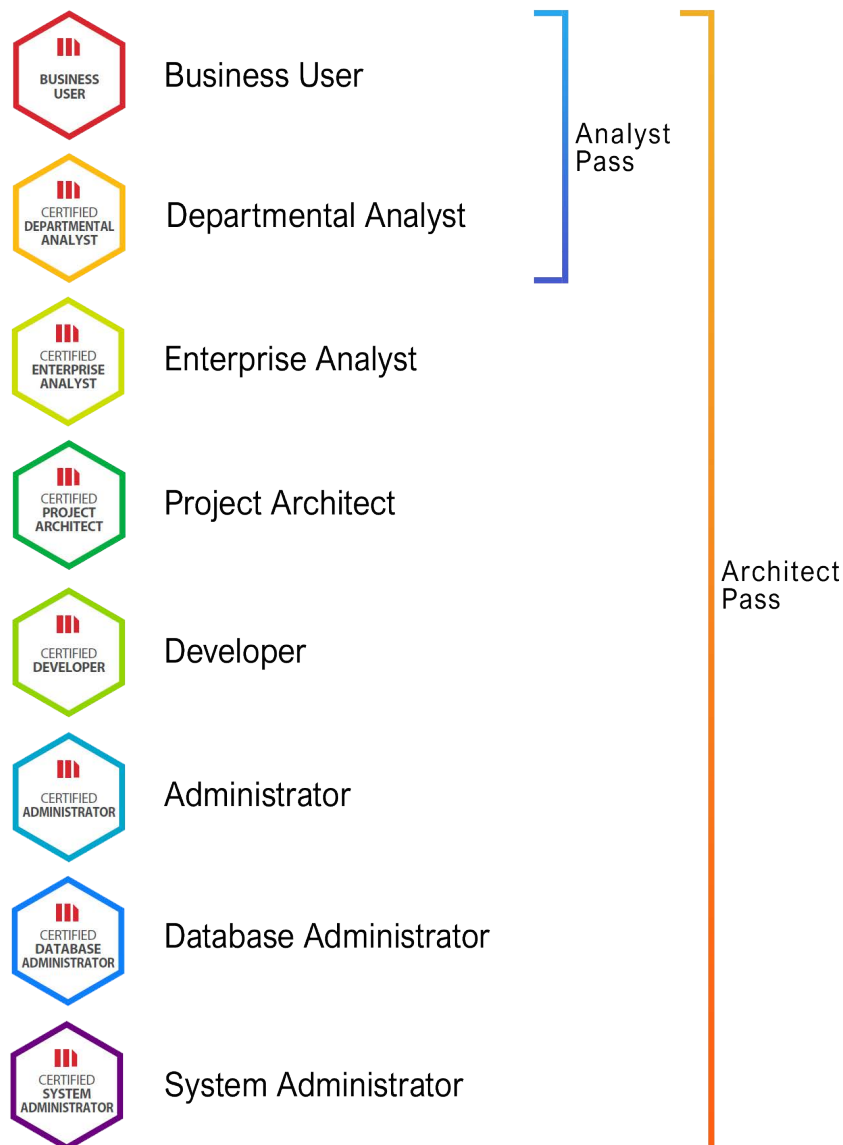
BUSINESS USER

Business User

CERTIFIED DEPARTMENTAL ANALYST

Departmental Analyst

Analyst Pass

CERTIFIED ENTERPRISE ANALYST

Enterprise Analyst

CERTIFIED PROJECT ARCHITECT

Project Architect

CERTIFIED DEVELOPER

Developer

CERTIFIED ADMINISTRATOR

Administrator

CERTIFIED DATABASE ADMINISTRATOR

Database Administrator

CERTIFIED SYSTEM ADMINISTRATOR

System Administrator

Architect Pass